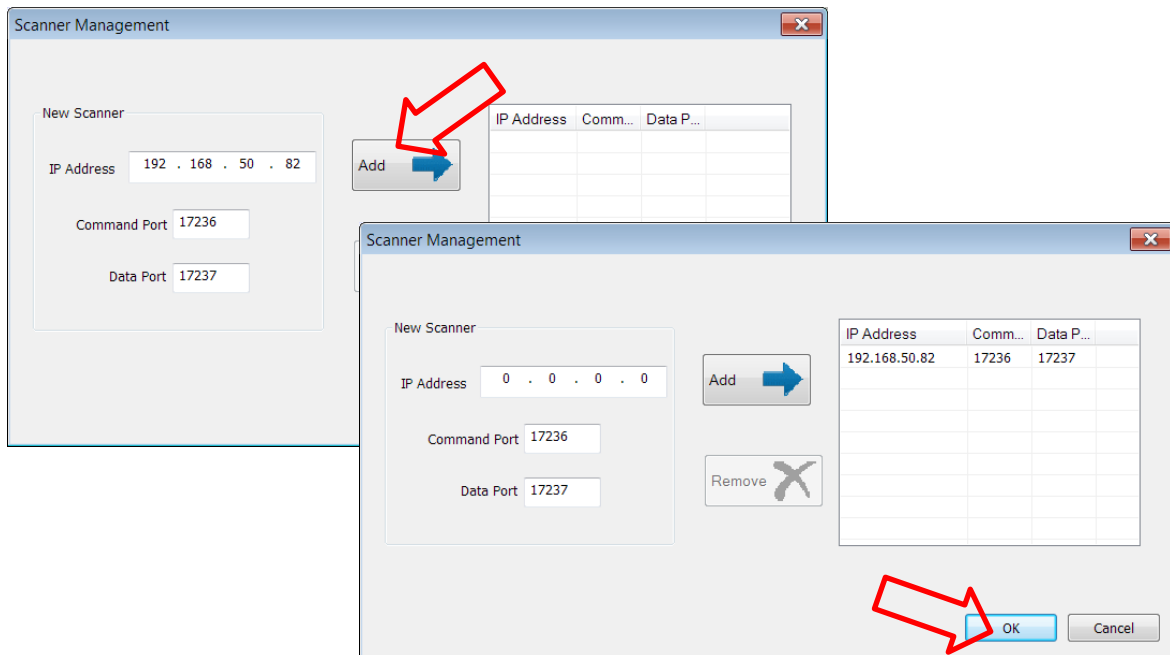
Scanner Management

New Scanner

IP Address 192 . 168 . 50 . 82

Command Port 17236

Data Port 17237

Add

| IP Address | Comm... | Data P... |
|---|---|---|

Scanner Management

New Scanner

IP Address 0 . 0 . 0 . 0

Command Port 17236

Data Port 17237

Add

Remove

| IP Address | Comm... | Data P... |
|---|---|---|
| 192.168.50.82 | 17236 | 17237 |

OK

Cancel